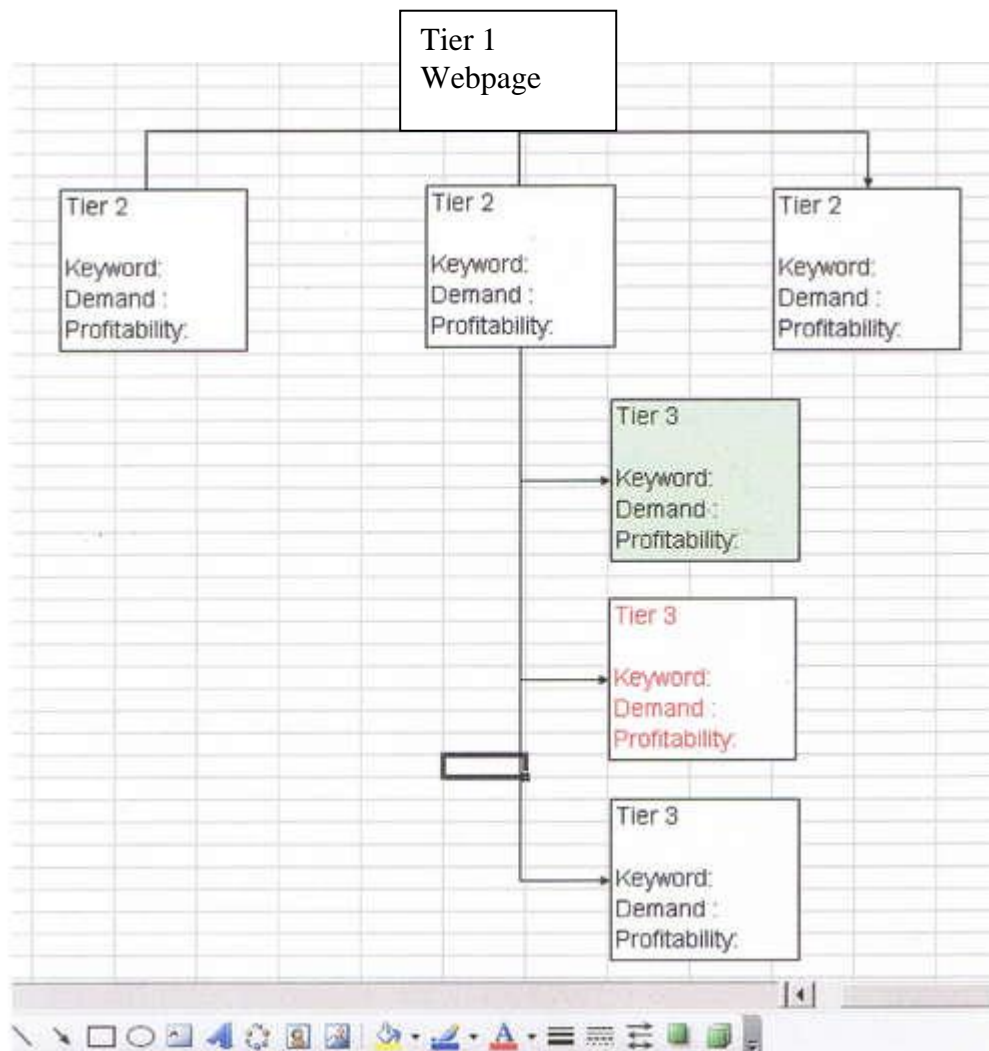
Tier 1
Webpage

Tier 2

Keyword:
Demand :
Profitability:

Tier 2

Keyword:
Demand :
Profitability:

Tier 2

Keyword:
Demand :
Profitability:

Tier 3

Keyword:
Demand :
Profitability:

Tier 3

Keyword:
Demand :
Profitability:

Tier 3

Keyword:
Demand :
Profitability: